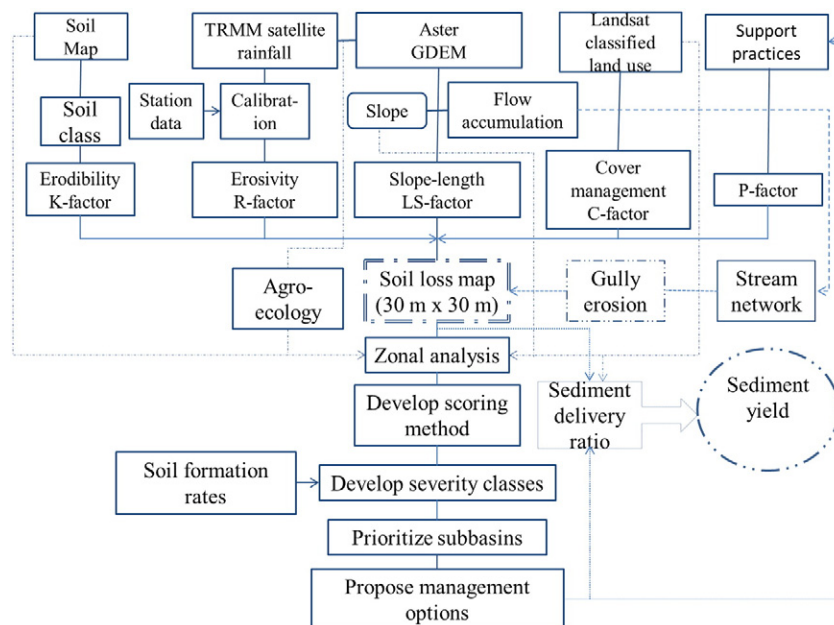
Soil Map

TRMM satellite rainfall

Aster GDEM

Landsat classified land use

Support practices

Soil class

Station data

Calibration

Slope

Flow accumulation

Erodibility K-factor

Erosivity R-factor

Slope-length LS-factor

Cover management C-factor

P-factor

Agro-ecology

Soil loss map (30 m x 30 m)

Gully erosion

Stream network

Zonal analysis

Sediment delivery ratio

Sediment yield

Develop scoring method

Soil formation rates

Develop severity classes

Prioritize subbasins

Propose management options